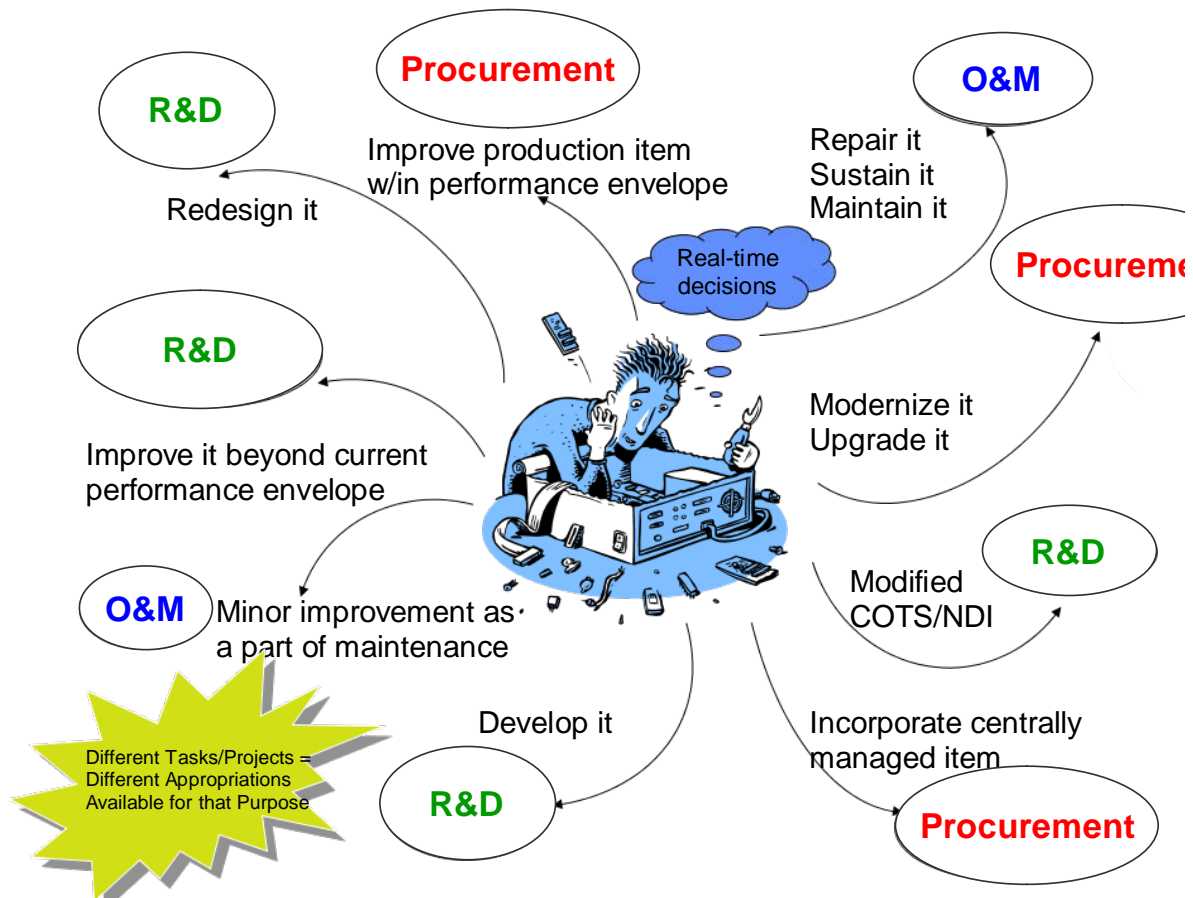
Procurement

R&D

Redesign it

Improve production item w/in performance envelope

O&M

Repair it
Sustain it
Maintain it

Real-time decisions

Procureme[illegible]

R&D

Improve it beyond current performance envelope

Modernize it
Upgrade it

R&D

Modified COTS/NDI

O&M

Minor improvement as a part of maintenance

Different Tasks/Projects = Different Appropriations Available for that Purpose

Develop it

R&D

Incorporate centrally managed item

Procurement